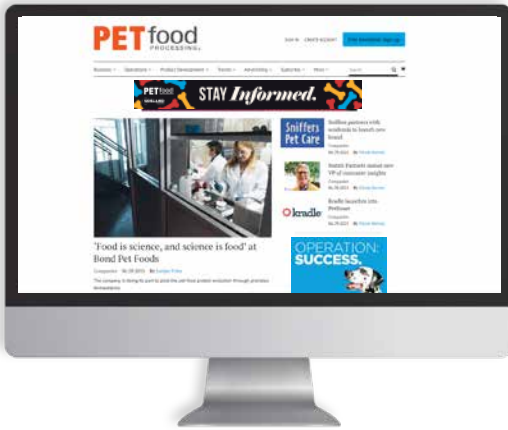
PET food PROCESSING

Sign In   Create Account   Free Newsletter Sign up

Business   Operations   Product Development   Trends   Advertising   Subscribe   More   Search

PET food STAY Informed.

'Food is science, and science is food' at Bond Pet Foods

Companies   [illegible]   By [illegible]

The company is doing its part to drive the pet food protein evolution through precision fermentation.

Sniffers Pet Care

Sniffers partners with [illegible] to launch new brand

Companies

Stanley Partners names new VP of consumer insights

Companies

kradle

Kradle launches into Petfood

Companies

OPERATION: SUCCESS.